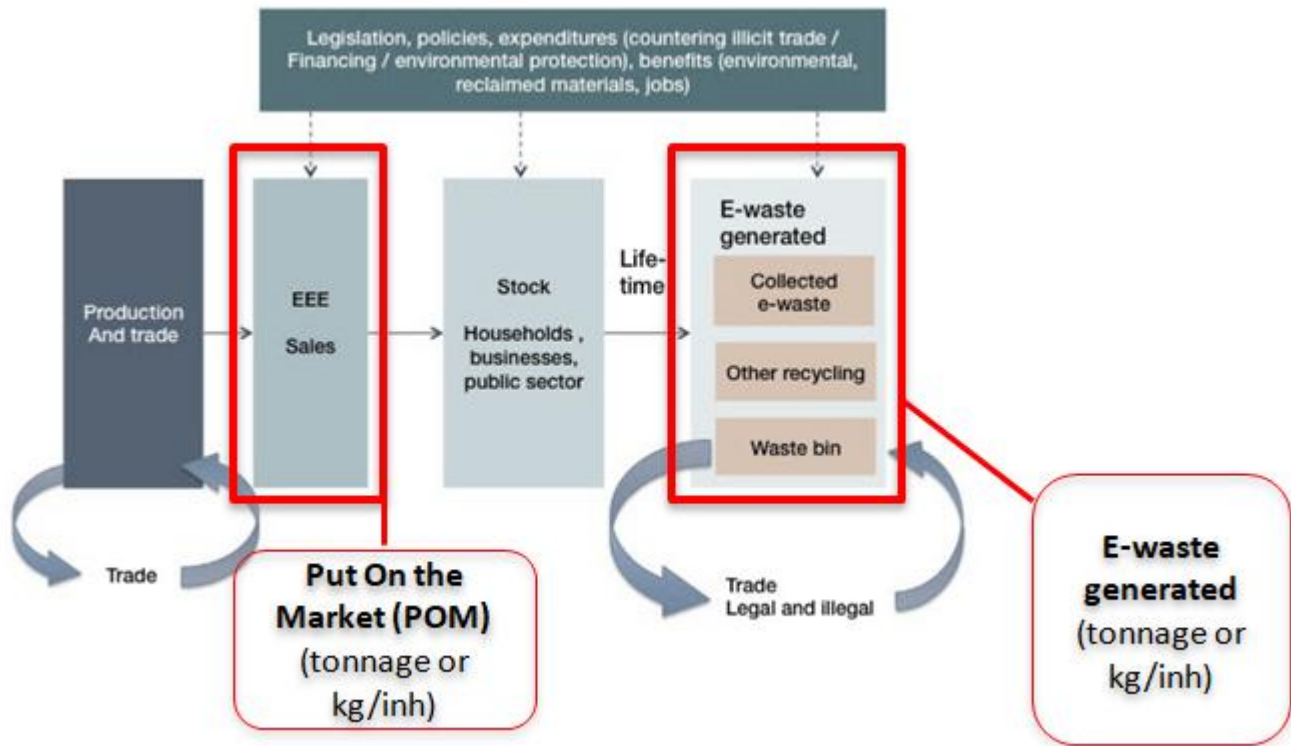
Legislation, policies, expenditures (countering illicit trade / Financing / environmental protection), benefits (environmental, reclaimed materials, jobs)

Production And trade

EEE

Sales

Stock

Households , businesses, public sector

Life-time

E-waste generated

Collected e-waste

Other recycling

Waste bin

Trade

Put On the Market (POM) (tonnage or kg/inh)

Trade Legal and illegal

E-waste generated (tonnage or kg/inh)